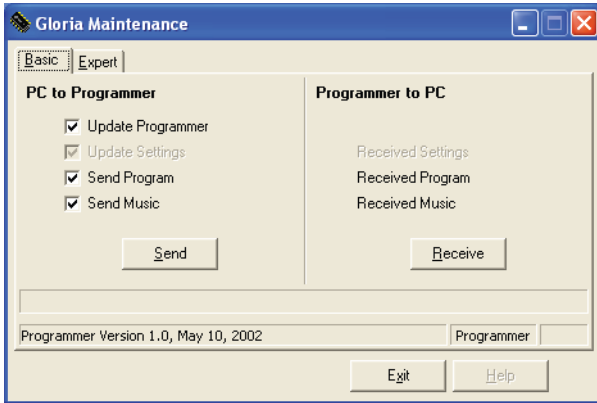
Gloria Maintenance

Basic | Expert

PC to Programmer

☑ Update Programmer
☑ Update Settings
☑ Send Program
☑ Send Music

Send

Programmer to PC

Received Settings
Received Program
Received Music

Receive

Programmer Version 1.0, May 10, 2002 | Programmer

Exit | Help